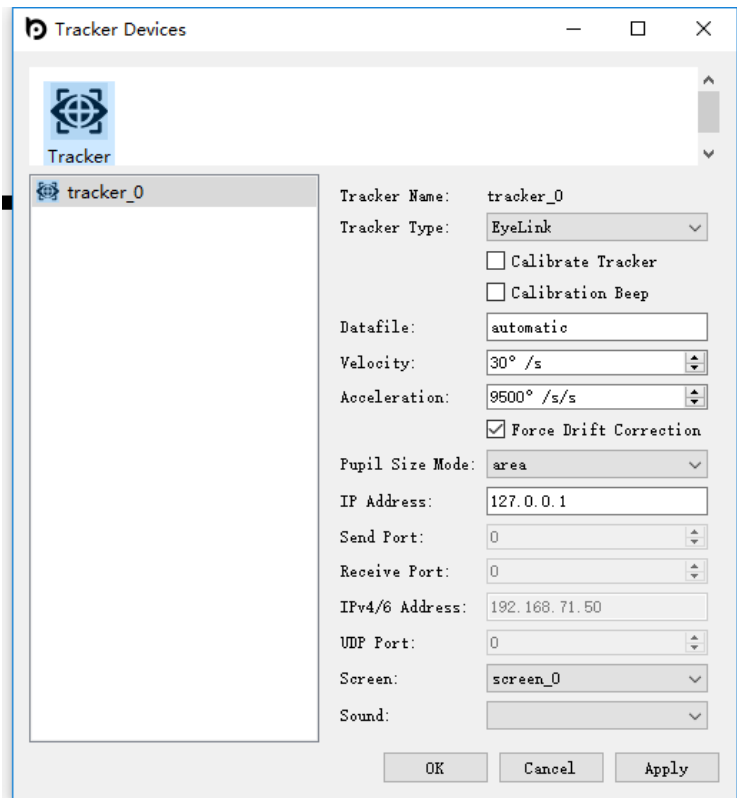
Tracker Devices

Tracker

tracker_0

| | |
|---|---|
| Tracker Name: | tracker_0 |
| Tracker Type: | EyeLink |
| | Calibrate Tracker |
| | Calibration Beep |
| Datafile: | automatic |
| Velocity: | 30° /s |
| Acceleration: | 9500° /s/s |
| | Force Drift Correction |
| Pupil Size Mode: | area |
| IP Address: | 127.0.0.1 |
| Send Port: | 0 |
| Receive Port: | 0 |
| IPv4/6 Address: | 192.168.71.50 |
| UDP Port: | 0 |
| Screen: | screen_0 |
| Sound: | |

OK Cancel Apply